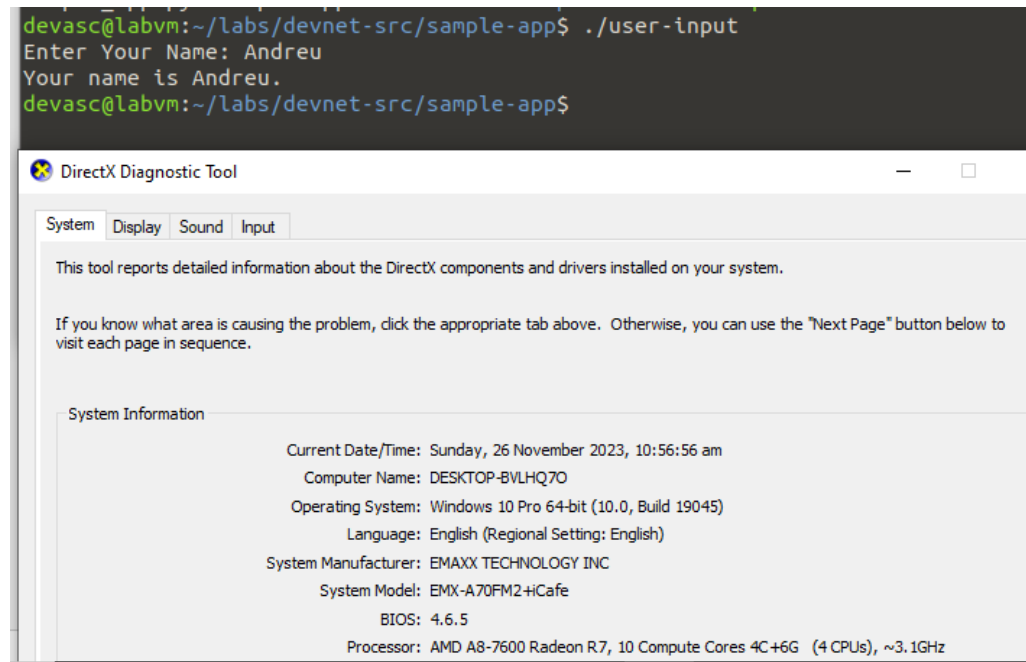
devasc@labvm:~/labs/devnet-src/sample-app$ ./user-input
Enter Your Name: Andreu
Your name is Andreu.
devasc@labvm:~/labs/devnet-src/sample-app$

DirectX Diagnostic Tool

System | Display | Sound | Input

This tool reports detailed information about the DirectX components and drivers installed on your system.

If you know what area is causing the problem, click the appropriate tab above. Otherwise, you can use the "Next Page" button below to visit each page in sequence.

System Information

Current Date/Time: Sunday, 26 November 2023, 10:56:56 am
Computer Name: DESKTOP-BVLHQ7O
Operating System: Windows 10 Pro 64-bit (10.0, Build 19045)
Language: English (Regional Setting: English)
System Manufacturer: EMAXX TECHNOLOGY INC
System Model: EMX-A70FM2+iCafe
BIOS: 4.6.5
Processor: AMD A8-7600 Radeon R7, 10 Compute Cores 4C+6G (4 CPUs), ~3.1GHz